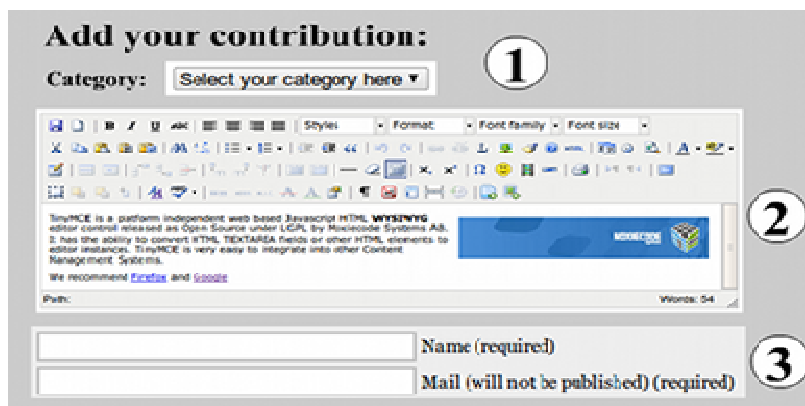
Add your contribution:

Category: Select your category here ▾

1

Styles Format Font family Font size

TinyMCE is a platform independent web based Javascript HTML WYSIWYG editor control released as Open Source under LGPL by Moxiecode Systems AB. It has the ability to convert HTML TEXTAREA fields or other HTML elements to editor instances. TinyMCE is very easy to integrate into other Content Management Systems.

We recommend Firefox and Google

Path:

Words: 54

2

Name (required)

Mail (will not be published) (required)

3